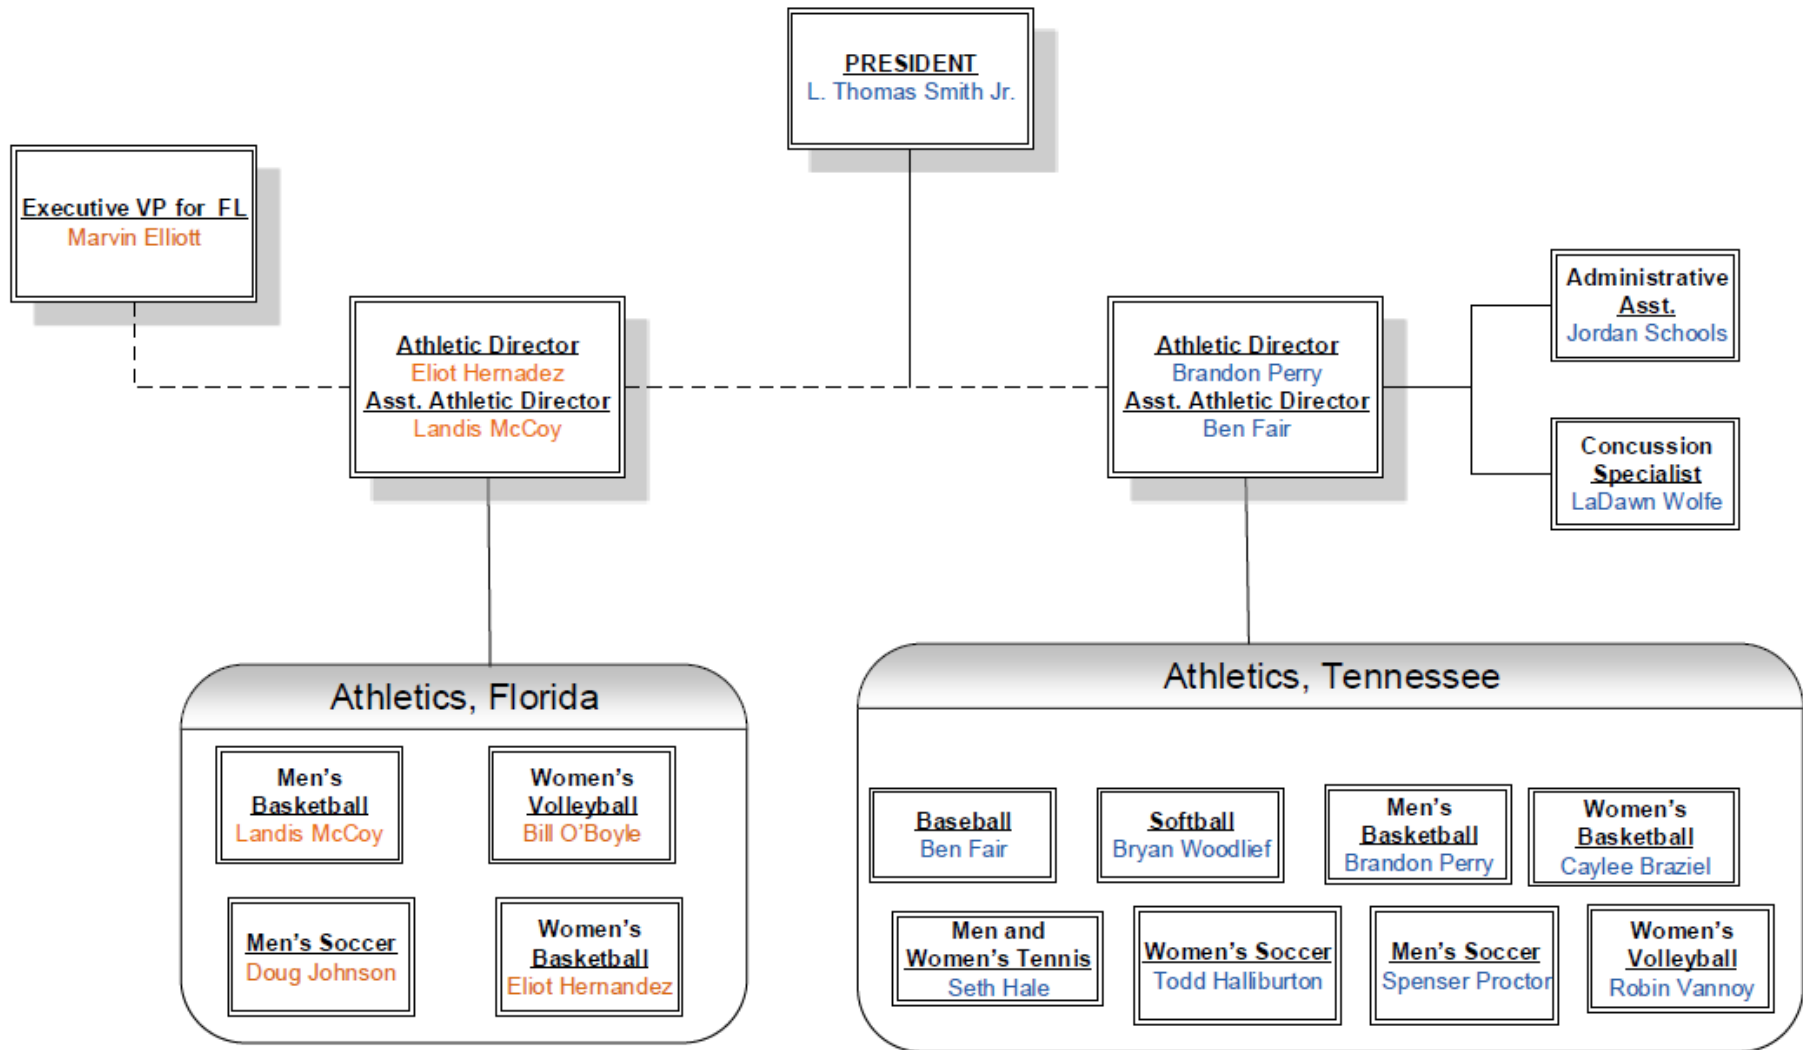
PRESIDENT
L. Thomas Smith Jr.

Executive VP for FL
Marvin Elliott

Athletic Director
Eliot Hernadez
Asst. Athletic Director
Landis McCoy

Athletic Director
Brandon Perry
Asst. Athletic Director
Ben Fair

Administrative Asst.
Jordan Schools

Concussion Specialist
LaDawn Wolfe

Athletics, Florida

Men's Basketball
Landis McCoy

Women's Volleyball
Bill O'Boyle

Men's Soccer
Doug Johnson

Women's Basketball
Eliot Hernandez

Athletics, Tennessee

Baseball
Ben Fair

Softball
Bryan Woodlief

Men's Basketball
Brandon Perry

Women's Basketball
Caylee Braziel

Men and Women's Tennis
Seth Hale

Women's Soccer
Todd Halliburton

Men's Soccer
Spenser Proctor

Women's Volleyball
Robin Vannoy